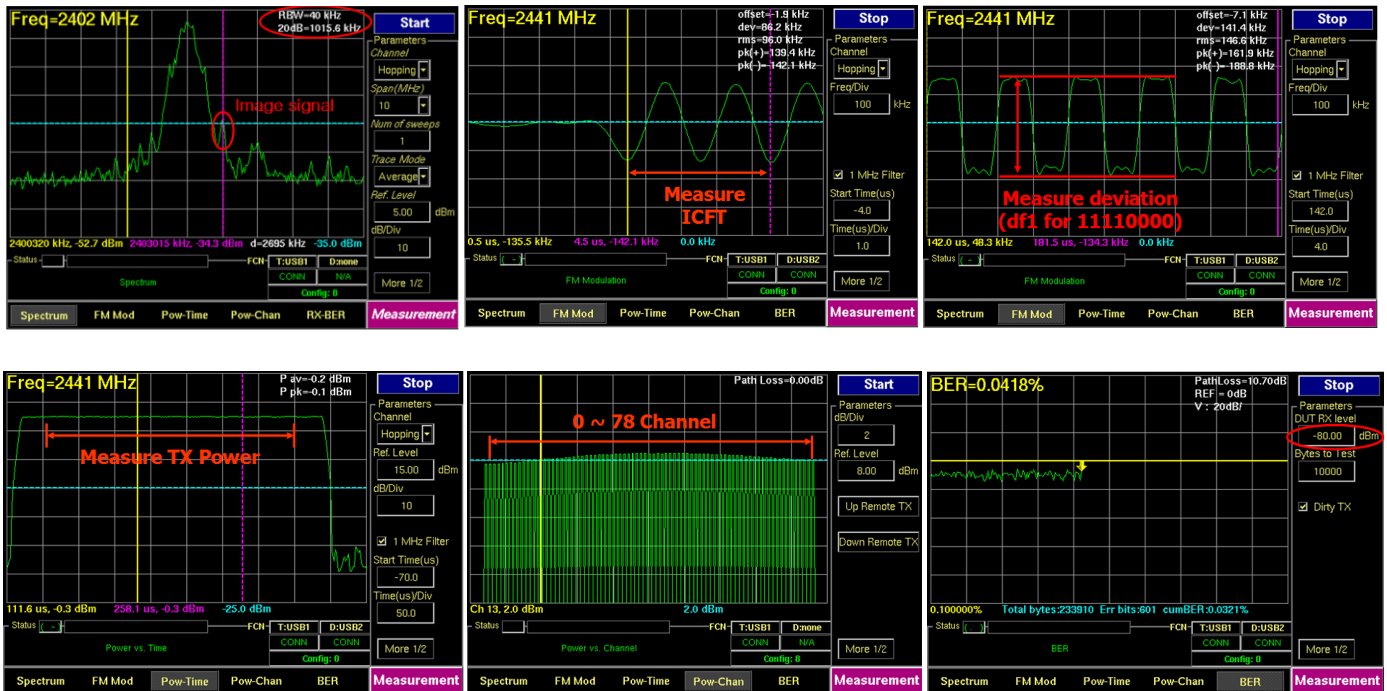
Freq=2402 MHz

RBW=40 kHz
20dB=1015.6 kHz

Image signal

2400320 kHz, -52.7 dBm 2403015 kHz, -34.3 dBm d=2695 kHz -35.0 dBm

Start
Parameters
Channel
Hopping
Span(MHz)
10
Num of sweeps
1
Trace Mode
Average
Ref. Level
5.00 dBm
dB/Div
10
More 1/2

Status FCN T:USB1 D:none CONN N/A Config: 0
Spectrum

Spectrum FM Mod Pow-Time Pow-Chan RX-BER Measurement

Freq=2441 MHz

offset=-1.9 kHz
dev=86.2 kHz
rms=96.0 kHz
pk(+)=139.4 kHz
pk(-)=-142.1 kHz

Measure ICFT

0.5 us, -135.5 kHz 4.5 us, -142.1 kHz 0.0 kHz

Stop
Parameters
Channel
Hopping
Freq/Div
100 kHz
1 MHz Filter
Start Time(us)
-4.0
Time(us)/Div
1.0
More 1/2

Status FCN T:USB1 D:USB2 CONN CONN Config: 0
FM Modulation

Spectrum FM Mod Pow-Time Pow-Chan BER Measurement

Freq=2441 MHz

offset=-7.1 kHz
dev=141.4 kHz
rms=146.6 kHz
pk(+)=161.9 kHz
pk(-)=-188.8 kHz

Measure deviation
(df1 for 11110000)

142.0 us, 48.3 kHz 181.5 us, -134.3 kHz 0.0 kHz

Stop
Parameters
Channel
Hopping
Freq/Div
100 kHz
1 MHz Filter
Start Time(us)
142.0
Time(us)/Div
4.0
More 1/2

Status FCN T:USB1 D:USB2 CONN CONN Config: 0
FM Modulation

Spectrum FM Mod Pow-Time Pow-Chan BER Measurement

Freq=2441 MHz

P av=-0.2 dBm
P pk=-0.1 dBm

Measure TX Power

111.6 us, -0.3 dBm 258.1 us, -0.3 dBm -25.0 dBm

Stop
Parameters
Channel
Hopping
Ref. Level
15.00 dBm
dB/Div
10
1 MHz Filter
Start Time(us)
-70.0
Time(us)/Div
50.0
More 1/2

Status FCN T:USB1 D:USB2 CONN CONN Config: 0
Power vs. Time

Spectrum FM Mod Pow-Time Pow-Chan BER Measurement

Path Loss=0.00dB

0 ~ 78 Channel

Ch 13, 2.0 dBm 2.0 dBm

Start
Parameters
dB/Div
2
Ref. Level
8.00 dBm
Up Remote TX
Down Remote TX
More 1/2

Status FCN T:USB1 D:none CONN N/A Config: 0
Power vs. Channel

Spectrum FM Mod Pow-Time Pow-Chan BER Measurement

BER=0.0418%

PathLoss=10.70dB
REF = 0dB
V : 20dB/

0.100000% Total bytes:233910 Err bits:601 cumBER:0.0321%

Stop
Parameters
DUT RX level
-80.00 dBm
Bytes to Test
10000
Dirty TX
More 1/2

Status FCN T:USB1 D:USB2 CONN CONN Config: 0
BER

Spectrum FM Mod Pow-Time Pow-Chan BER Measurement